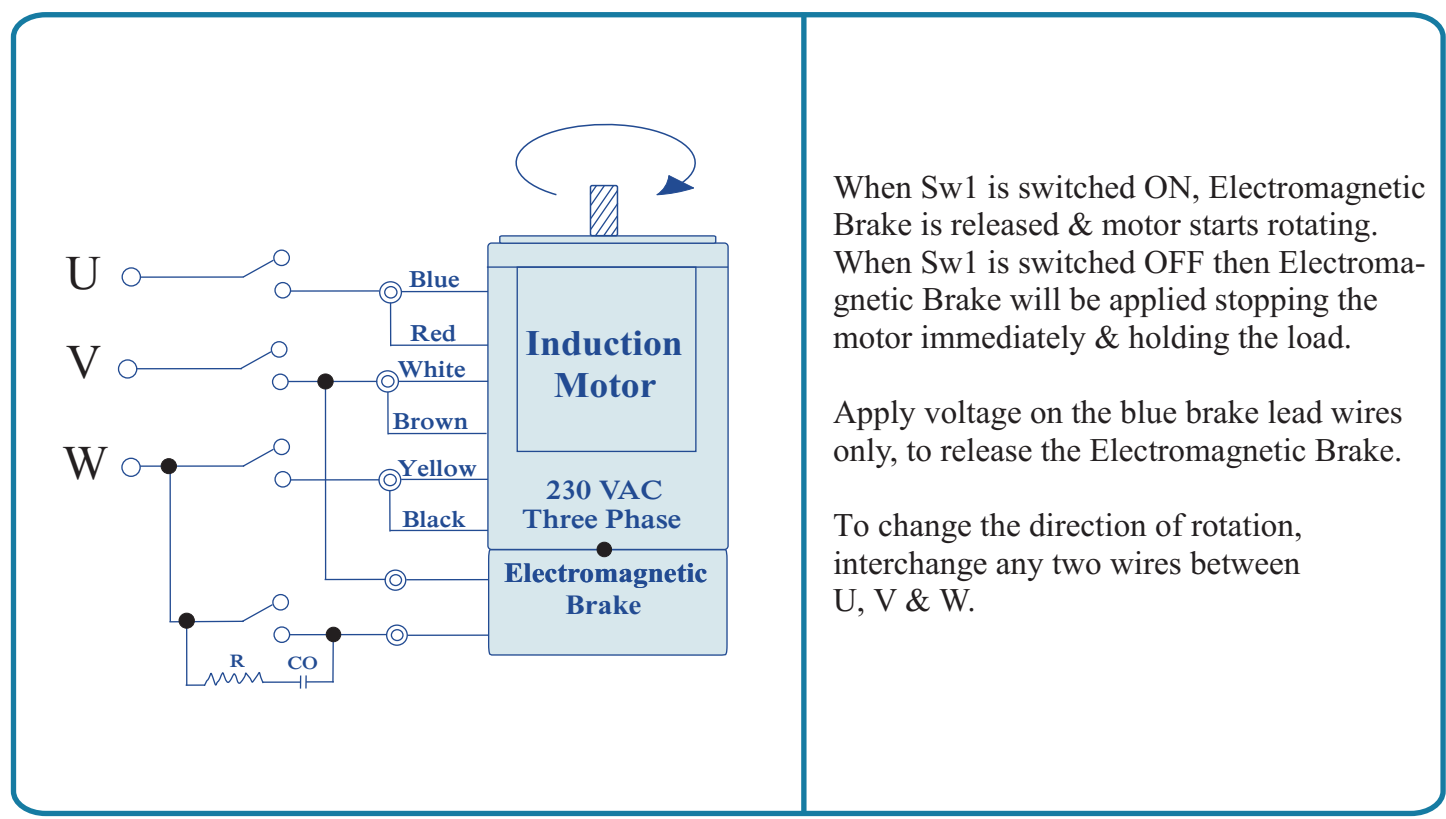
U

V

W

Blue

Red

White

Brown

Yellow

Black

Induction Motor

230 VAC Three Phase

Electromagnetic Brake

R

CO

When Sw1 is switched ON, Electromagnetic Brake is released & motor starts rotating. When Sw1 is switched OFF then Electromagnetic Brake will be applied stopping the motor immediately & holding the load.

Apply voltage on the blue brake lead wires only, to release the Electromagnetic Brake.

To change the direction of rotation, interchange any two wires between U, V & W.